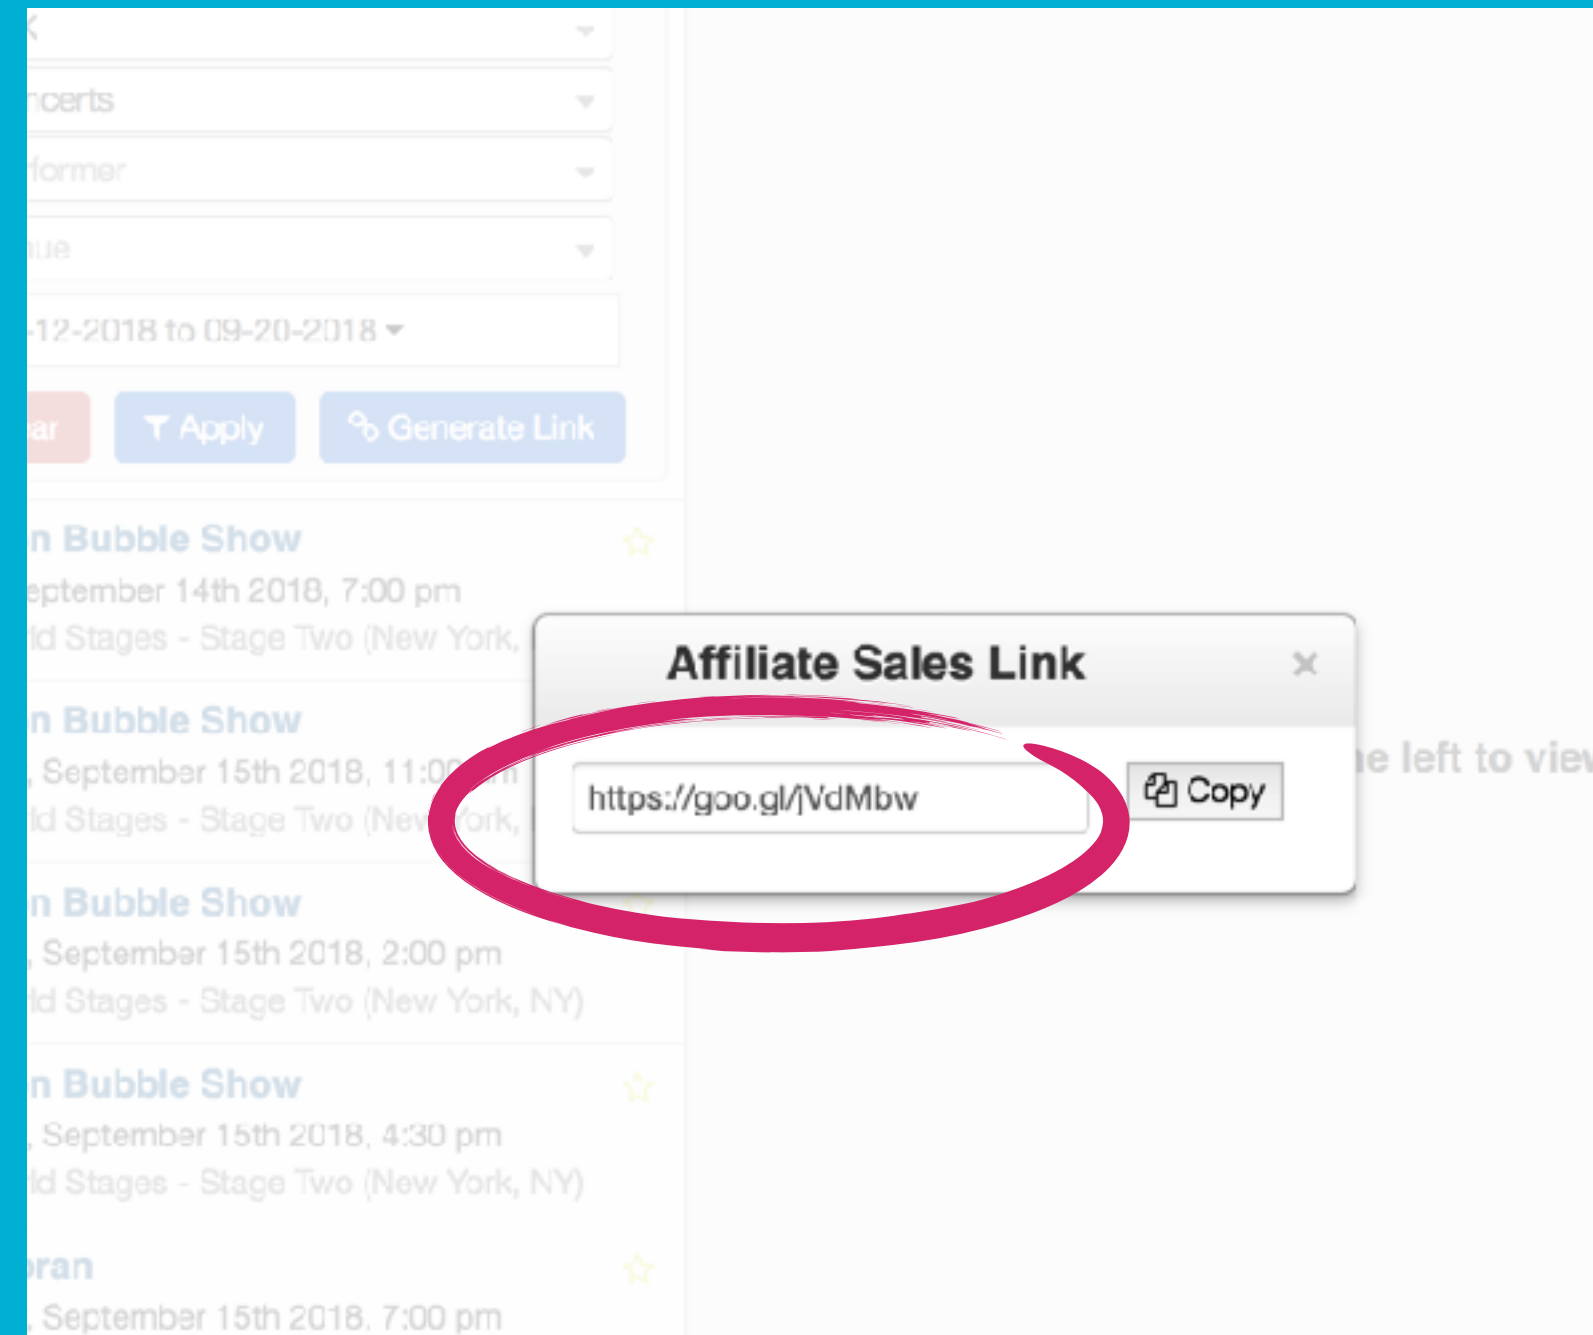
ncerts

former

ue

-12-2018 to 09-20-2018

ar

Apply

Generate Link

n Bubble Show
eptember 14th 2018, 7:00 pm
ld Stages - Stage Two (New York,

n Bubble Show
, September 15th 2018, 11:0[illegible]
ld Stages - Stage Two (Ne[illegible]ork,

n Bubble Show
, September 15th 2018, 2:00 pm
ld Stages - Stage Two (New York, NY)

n Bubble Show
, September 15th 2018, 4:30 pm
ld Stages - Stage Two (New York, NY)

ran
, September 15th 2018, 7:00 pm

Affiliate Sales Link

×

https://goo.gl/jVdMbw

Copy

e left to view